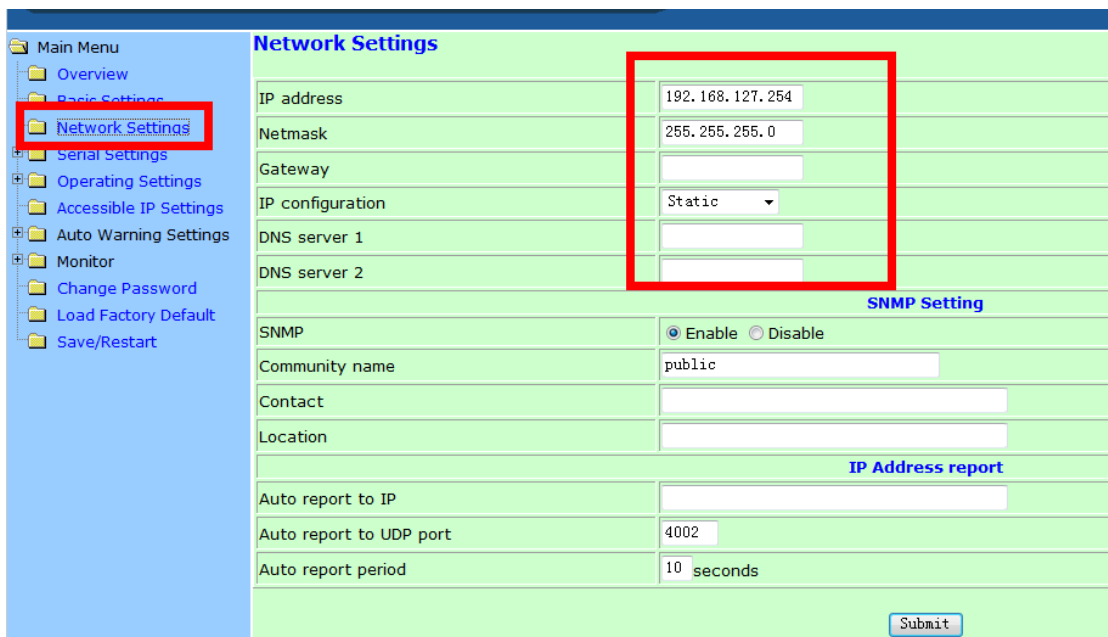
Main Menu
Overview
Basic Settings
Network Settings
Serial Settings
Operating Settings
Accessible IP Settings
Auto Warning Settings
Monitor
Change Password
Load Factory Default
Save/Restart

Network Settings

| | |
|---|---|
| IP address | 192.168.127.254 |
| Netmask | 255.255.255.0 |
| Gateway | |
| IP configuration | Static |
| DNS server 1 | |
| DNS server 2 | |
| | SNMP Setting |
| SNMP | Enable Disable |
| Community name | public |
| Contact | |
| Location | |
| | IP Address report |
| Auto report to IP | |
| Auto report to UDP port | 4002 |
| Auto report period | 10 seconds |

Submit